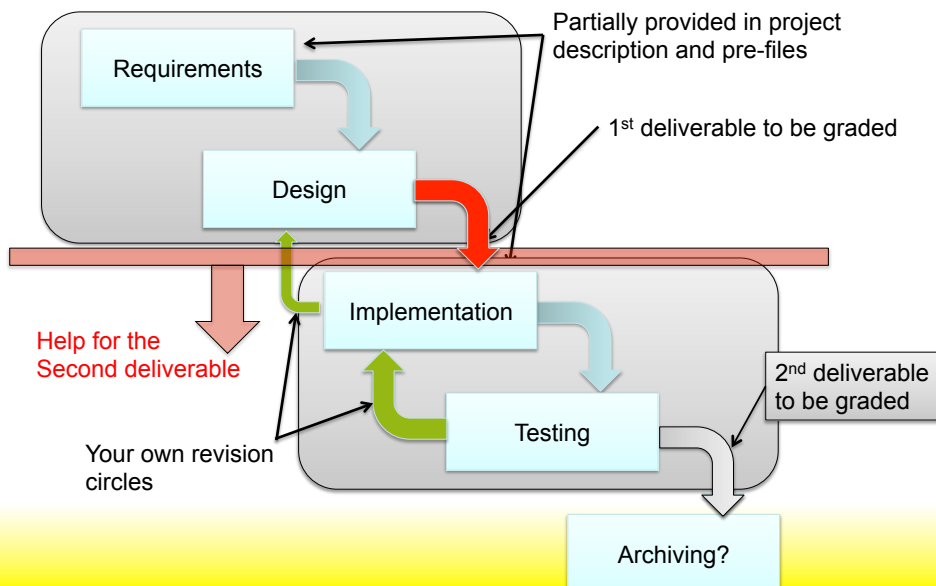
Partially provided in project description and pre-files

Requirements

1st deliverable to be graded

Design

Help for the Second deliverable

Implementation

2nd deliverable to be graded

Testing

Your own revision circles

Archiving?